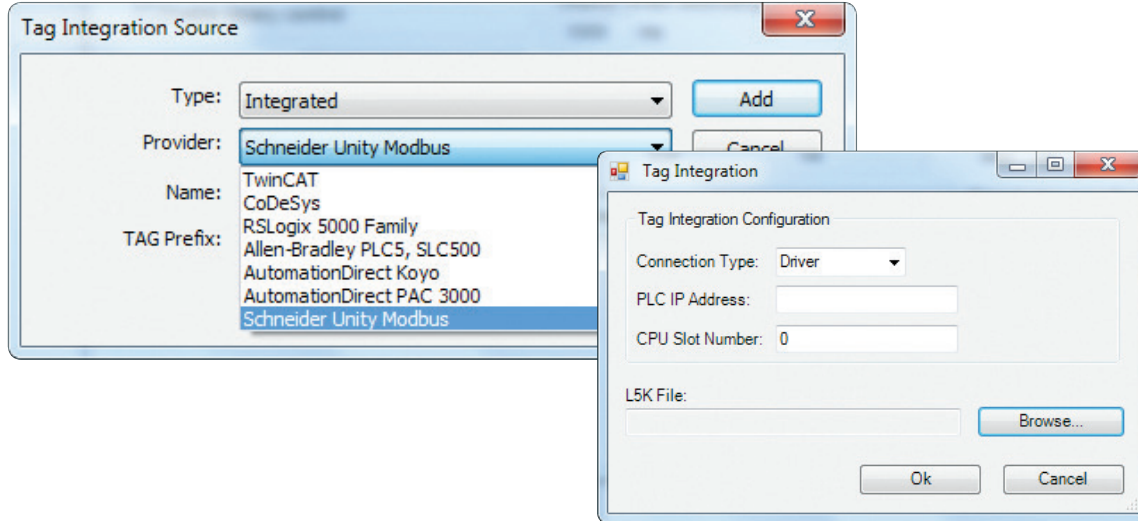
Tag Integration Source

Type: Integrated

Add

Provider: Schneider Unity Modbus

Cancel

Name:

TAG Prefix:

TwinCAT
CoDeSys
RSLogix 5000 Family
Allen-Bradley PLC5, SLC500
AutomationDirect Koyo
AutomationDirect PAC 3000
Schneider Unity Modbus

Tag Integration

Tag Integration Configuration

Connection Type: Driver

PLC IP Address:

CPU Slot Number: 0

L5K File:

Browse...

Ok

Cancel